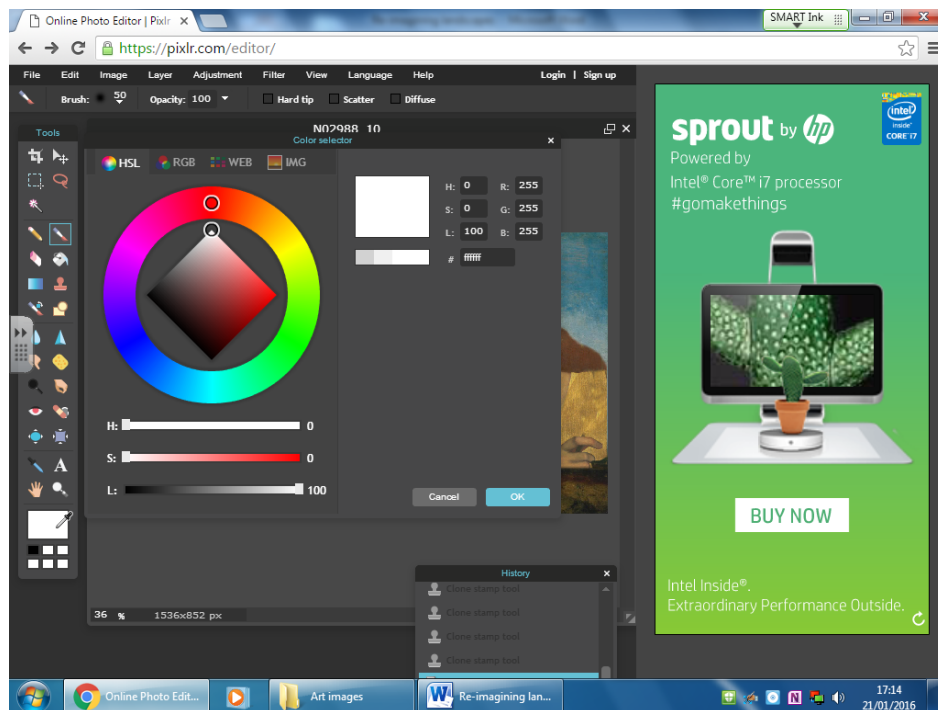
Online Photo Editor | Pixlr ×

SMART Ink

https://pixlr.com/editor/

File Edit Image Layer Adjustment Filter View Language Help

Login | Sign up

Brush: 50 Opacity: 100 Hard tip Scatter Diffuse

Tools

N02988_10

Color selector

HSL RGB WEB IMG

H: 0 R: 255
S: 0 G: 255
L: 100 B: 255

# ffffff

H: 0

S: 0

L: 100

Cancel OK

History

Clone stamp tool
Clone stamp tool
Clone stamp tool
Clone stamp tool

36 % 1536x852 px

sprout by hp

intel inside CORE i7

Powered by Intel® Core™ i7 processor #gomakethings

BUY NOW

Intel Inside®. Extraordinary Performance Outside.

Online Photo Edit...

Art images

Re-imagining lan...

17:14
21/01/2016